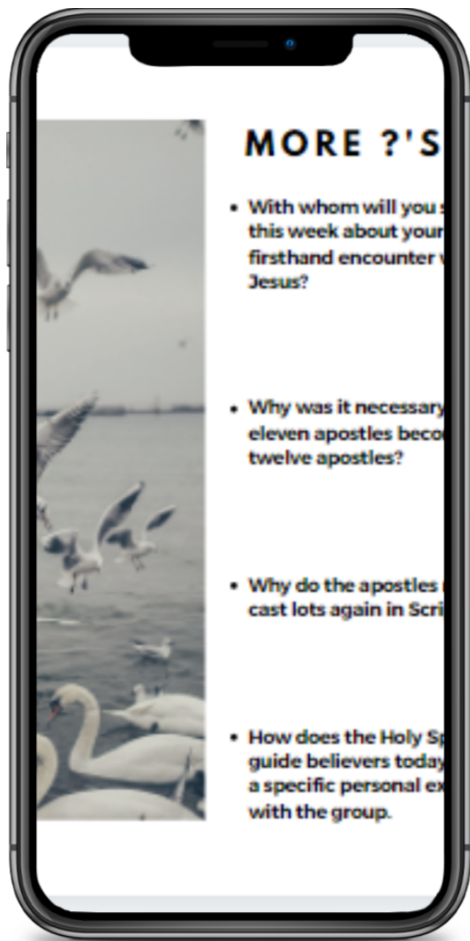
MORE ?'S

• With whom will you s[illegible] this week about your firsthand encounter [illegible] Jesus?

• Why was it necessary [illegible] eleven apostles beco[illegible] twelve apostles?

• Why do the apostles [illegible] cast lots again in Scri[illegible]

• How does the Holy Sp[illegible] guide believers today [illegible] a specific personal ex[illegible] with the group.